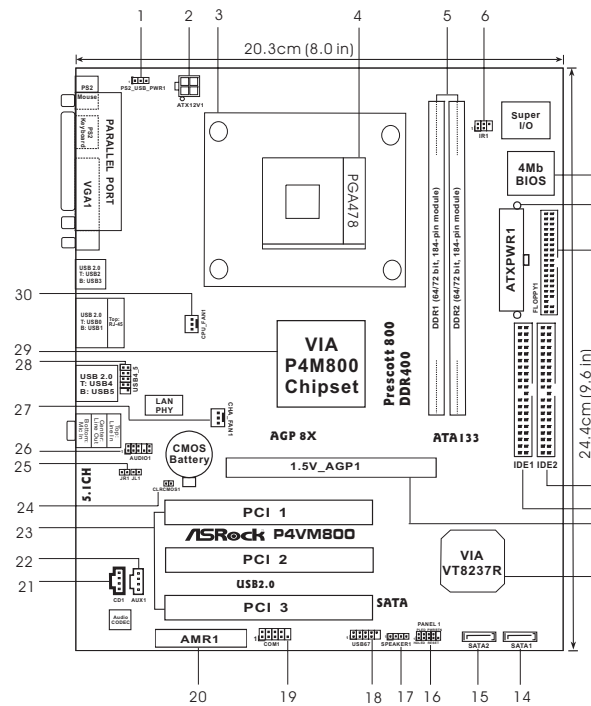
1 2 3 4 5 6

20.3cm (8.0 in)

PS2_USB_PWR1

ATX12V1

PS2 Mouse

PS2 Keyboard

PARALLEL PORT

VGA1

PGA478

DDR1 (64/72 bit, 184-pin module)

DDR2 (64/72 bit, 184-pin module)

IR1

Super I/O

4Mb BIOS

ATXPWR1

FLOPPY1

USB 2.0 T: USB2 B: USB3

30

CPU_FAN1

USB 2.0 T: USB0 B: USB1

Top: RJ-45

29

VIA P4M800 Chipset

Prescott 800 DDR400

28

USB4_5

USB 2.0 T: USB4 B: USB5

LAN PHY

27

CHA_FAN1

Top: Line In Center: Line Out Bottom: Mic In

26

AUDIO1

CMOS Battery

AGP 8X

ATA133

25

JR1 JL1

5.1CH

1.5V_AGP1

IDE1 IDE2

24.4cm (9.6 in)

24

CLRCMOS1

23

PCI 1

ASRock P4VM800

PCI 2

VIA VT8237R

22

USB2.0

21

CD1 AUX1

PCI 3

SATA

Audio CODEC

AMR1

COM1

USB67

SPEAKER1

PANEL 1

SATA2

SATA1

20 19 18 17 16 15 14